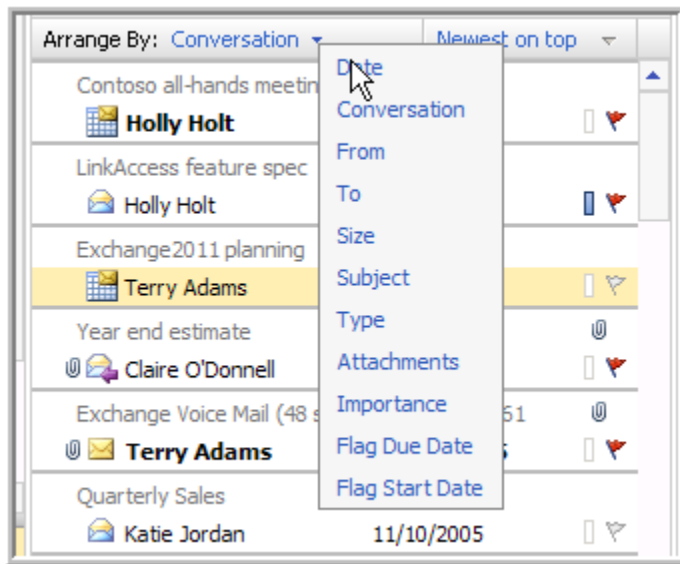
Arrange By: Conversation

Newest on top

Contoso all-hands meetin

Holly Holt

LinkAccess feature spec

Holly Holt

Exchange2011 planning

Terry Adams

Year end estimate

Claire O'Donnell

Exchange Voice Mail (48 s

61

Terry Adams

Quarterly Sales

Katie Jordan

11/10/2005

Date
Conversation
From
To
Size
Subject
Type
Attachments
Importance
Flag Due Date
Flag Start Date